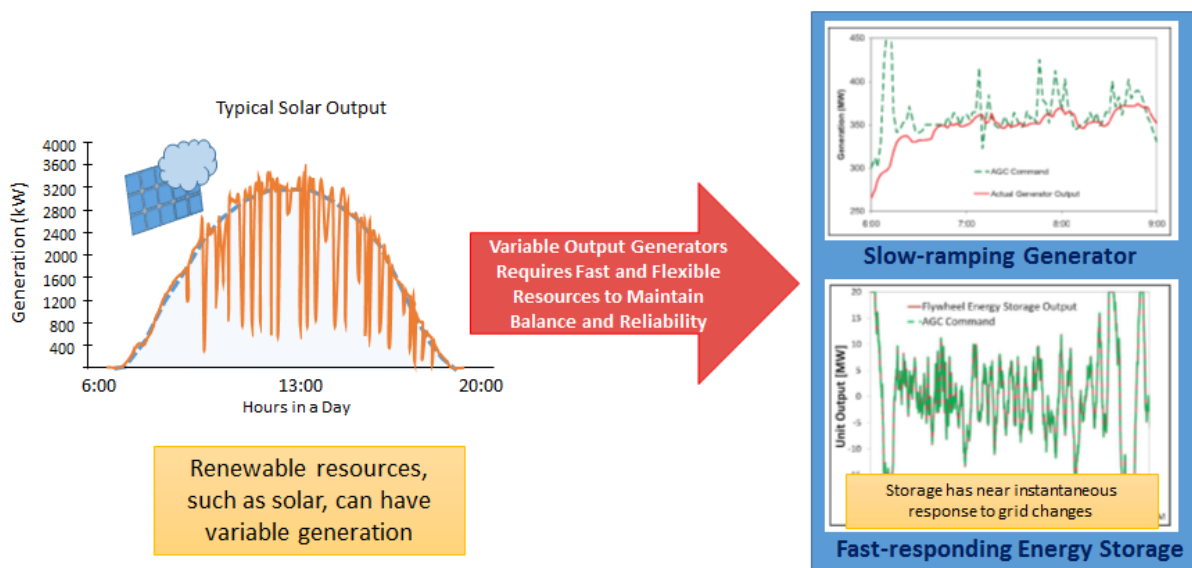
Typical Solar Output

Generation (kW)

4000
3600
3200
2800
2400
2000
1600
1200
800
400

6:00
13:00
20:00

Hours in a Day

Renewable resources, such as solar, can have variable generation

Variable Output Generators Requires Fast and Flexible Resources to Maintain Balance and Reliability

450
400
350
300
250

Generation (MW)

AGC Command
Actual Generator Output

6:00
7:00
8:00
9:00

Slow-ramping Generator

20
15
10
5
0
-5
-10

Unit Output [MW]

Flywheel Energy Storage Output
AGC Command

Storage has near instantaneous response to grid changes

Fast-responding Energy Storage